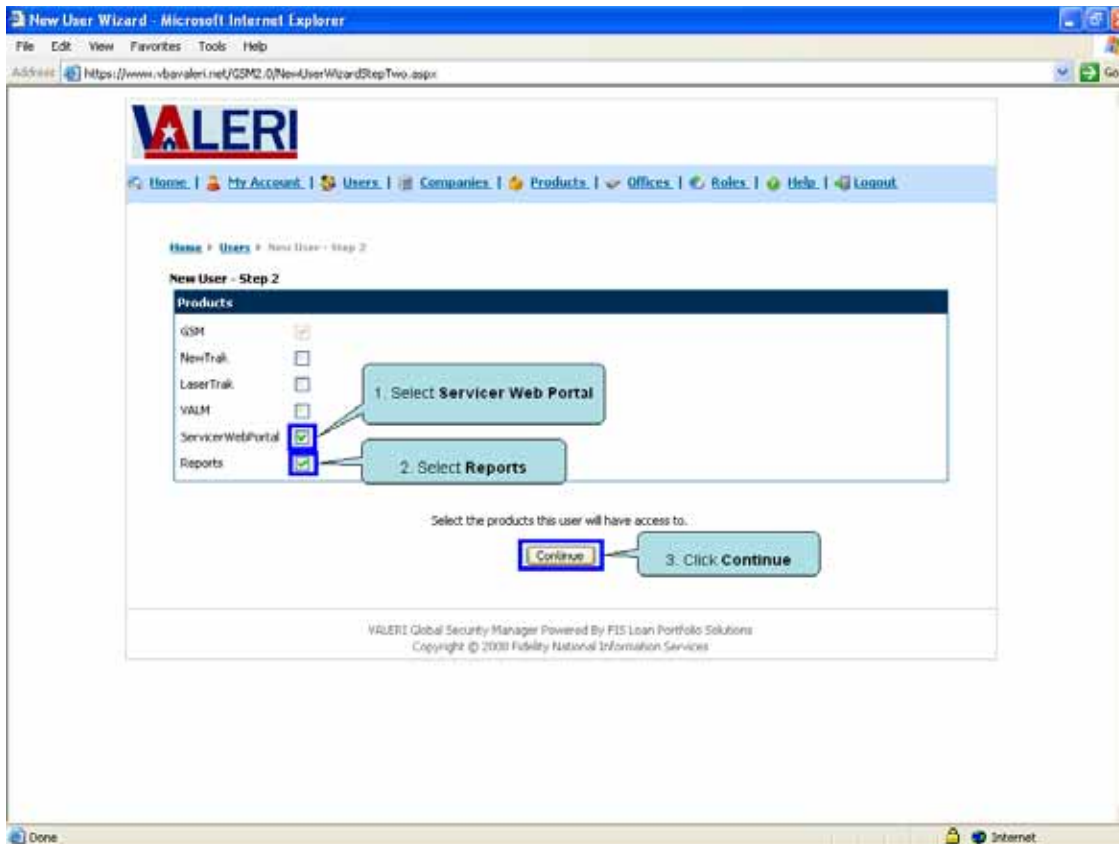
New User Wizard - Microsoft Internet Explorer

File Edit View Favorites Tools Help

Address https://www.vbavaleri.net/GSM2.0/NewUserWizardStepTwo.aspx

Go

VALERI

Home | My Account | Users | Companies | Products | Offices | Roles | Help | Logout

Home ▸ Users ▸ New User - Step 2

New User - Step 2

| Products | |
|---|---|
| GSM | ☑ |
| NewTrak | ☐ |
| LaserTrak | ☐ |
| VALM | ☐ |
| ServicerWebPortal | ☑ |
| Reports | ☑ |

1. Select **Servicer Web Portal**

2. Select **Reports**

Select the products this user will have access to.

Continue

3. Click **Continue**

VALERI Global Security Manager Powered By FIS Loan Portfolio Solutions
Copyright © 2008 Fidelity National Information Services

Done

Internet